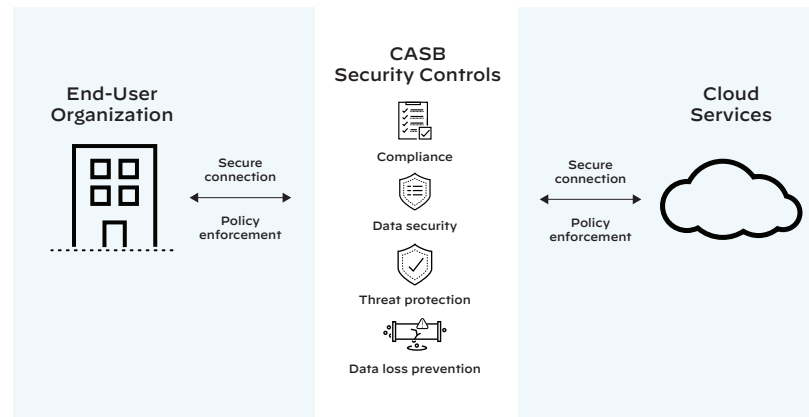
End-User Organization

Secure connection

Policy enforcement

CASB Security Controls

Compliance

Data security

Threat protection

Data loss prevention

Secure connection

Policy enforcement

Cloud Services